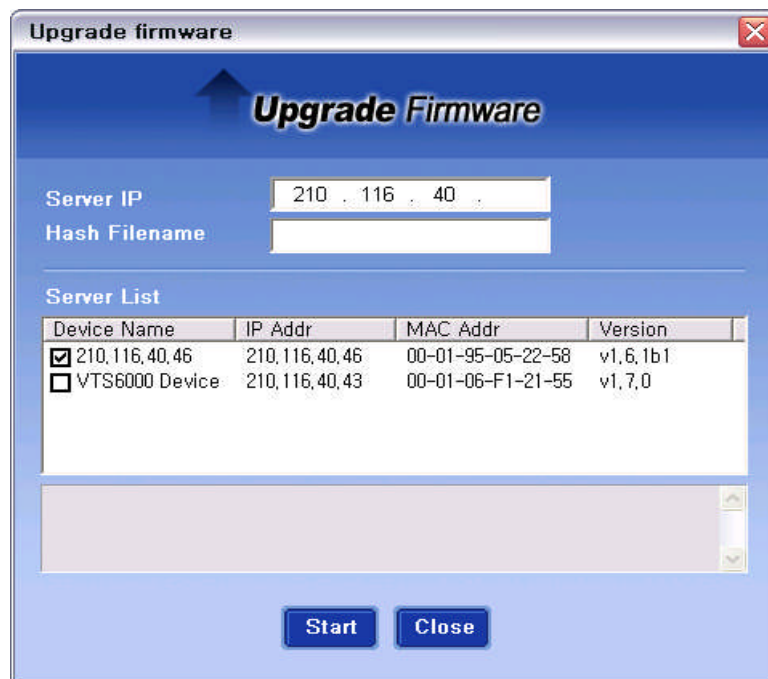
Upgrade firmware

Upgrade Firmware

Server IP 210 . 116 . 40 .
Hash Filename

Server List

| Device Name | IP Addr | MAC Addr | Version |
|---|---|---|---|
| ☑ 210,116,40,46 | 210,116,40,46 | 00-01-95-05-22-58 | v1,6,1b1 |
| ☐ VTS6000 Device | 210,116,40,43 | 00-01-06-F1-21-55 | v1,7,0 |

Start Close